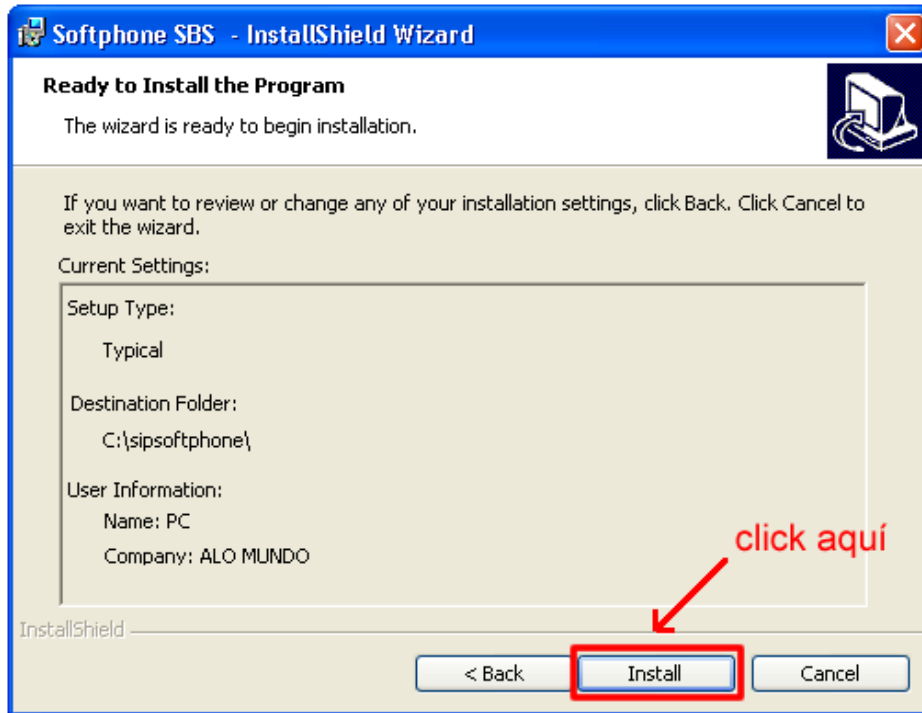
Softphone SBS - InstallShield Wizard

Ready to Install the Program

The wizard is ready to begin installation.

If you want to review or change any of your installation settings, click Back. Click Cancel to exit the wizard.

Current Settings:

Setup Type:

Typical

Destination Folder:

C:\sipsoftphone\

User Information:

Name: PC

Company: ALO MUNDO

click aquí

InstallShield

< Back

Install

Cancel